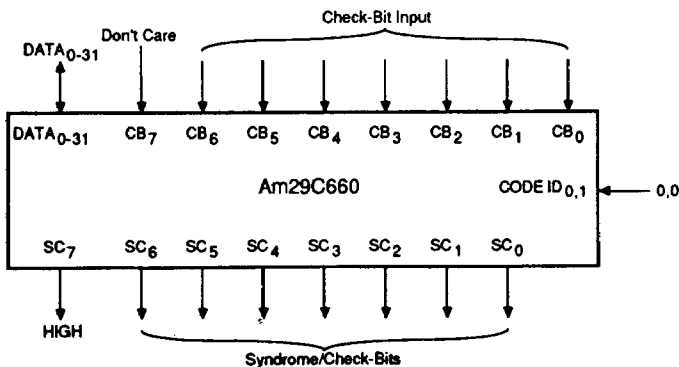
Check-Bit Input

$DATA_{0-31}$

Don't Care

$DATA_{0-31}$ $CB_7$ $CB_6$ $CB_5$ $CB_4$ $CB_3$ $CB_2$ $CB_1$ $CB_0$

Am29C660

CODE $ID_{0,1}$

0,0

$SC_7$ $SC_6$ $SC_5$ $SC_4$ $SC_3$ $SC_2$ $SC_1$ $SC_0$

HIGH

Syndrome/Check-Bits